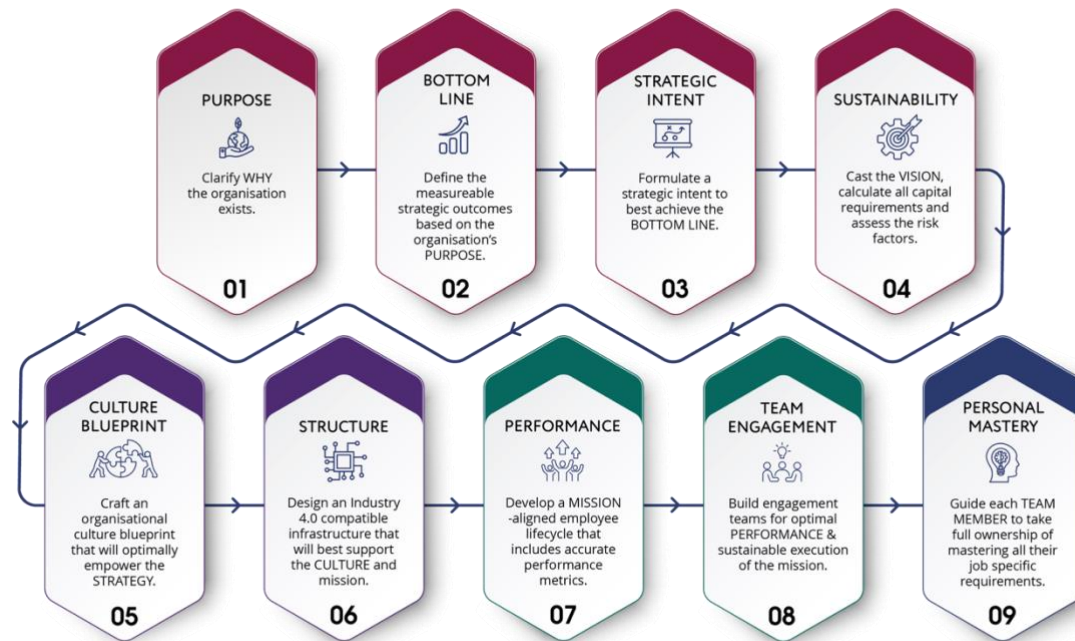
PURPOSE

Clarify WHY the organisation exists.

01

BOTTOM LINE

Define the measureable strategic outcomes based on the organisation's PURPOSE.

02

STRATEGIC INTENT

Formulate a strategic intent to best achieve the BOTTOM LINE.

03

SUSTAINABILITY

Cast the VISION, calculate all capital requirements and assess the risk factors.

04

CULTURE BLUEPRINT

Craft an organisational culture blueprint that will optimally empower the STRATEGY.

05

STRUCTURE

Design an Industry 4.0 compatible infrastructure that will best support the CULTURE and mission.

06

PERFORMANCE

Develop a MISSION -aligned employee lifecycle that includes accurate performance metrics.

07

TEAM ENGAGEMENT

Build engagement teams for optimal PERFORMANCE & sustainable execution of the mission.

08

PERSONAL MASTERY

Guide each TEAM MEMBER to take full ownership of mastering all their job specific requirements.

09